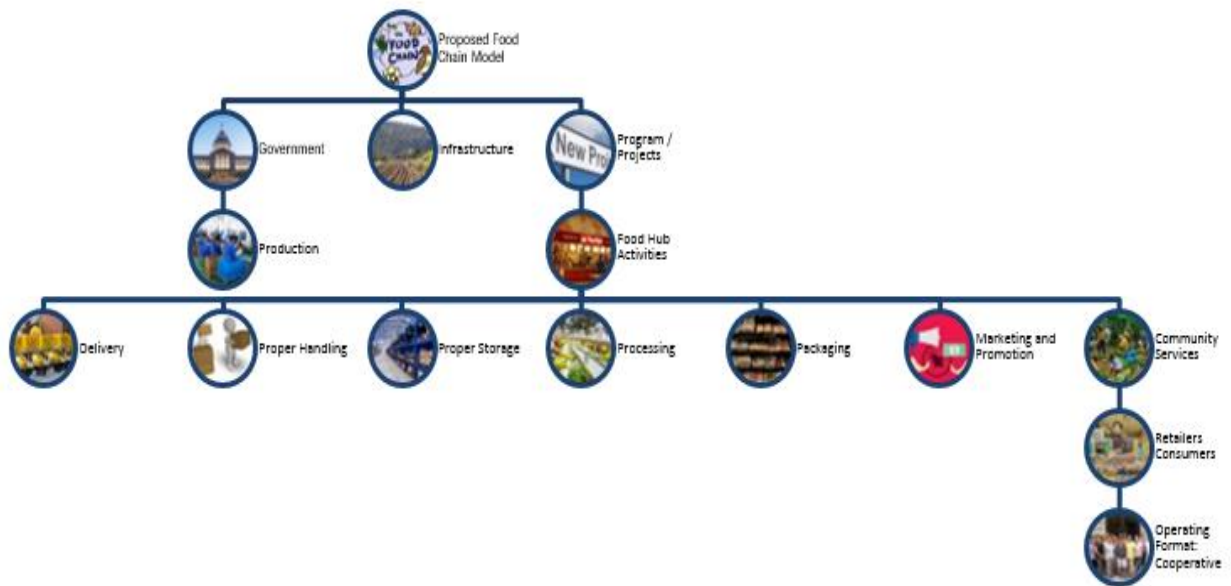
Proposed Food Chain Model

Government

Infrastructure

Program / Projects

Production

Food Hub Activities

Delivery

Proper Handling

Proper Storage

Processing

Packaging

Marketing and Promotion

Community Services

Retailers Consumers

Operating Format: Cooperative